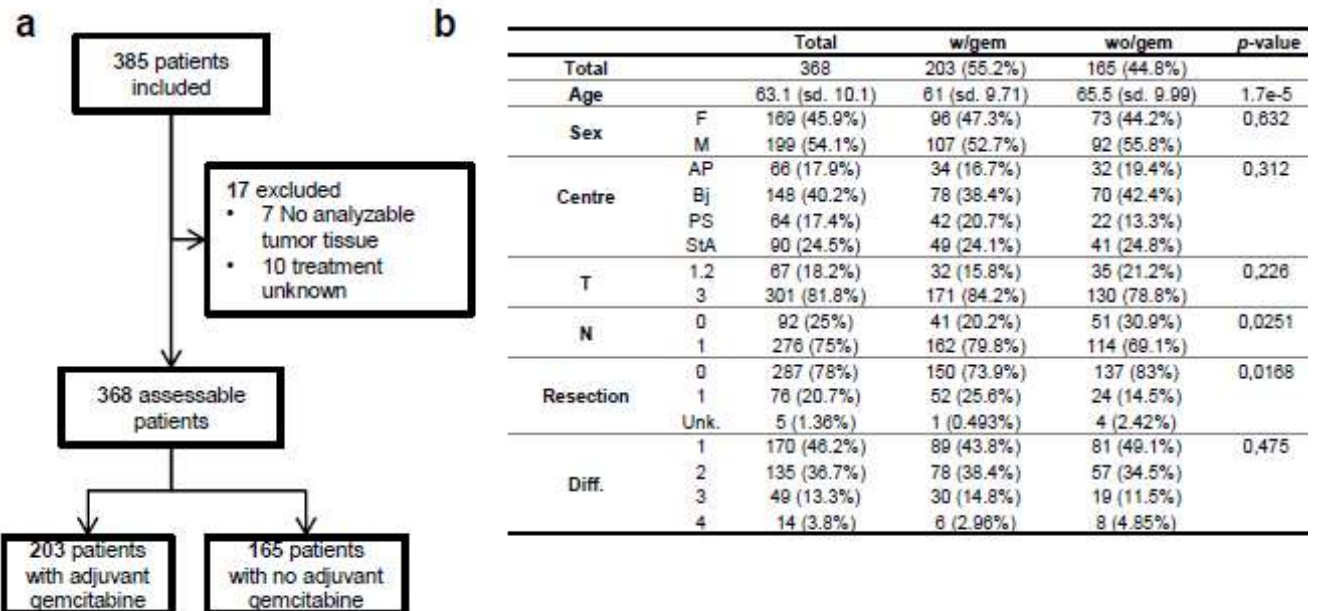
a

385 patients included

17 excluded
• 7 No analyzable tumor tissue
• 10 treatment unknown

368 assessable patients

203 patients with adjuvant gemcitabine

165 patients with no adjuvant gemcitabine

b

| | | Total | w/gem | wo/gem | p-value |
|---|---|---|---|---|---|
| Total | | 368 | 203 (55.2%) | 165 (44.8%) | |
| Age | | 63.1 (sd. 10.1) | 61 (sd. 9.71) | 65.5 (sd. 9.99) | 1.7e-5 |
| Sex | F | 169 (45.9%) | 96 (47.3%) | 73 (44.2%) | 0,632 |
| | M | 199 (54.1%) | 107 (52.7%) | 92 (55.8%) | |
| Centre | AP | 66 (17.9%) | 34 (16.7%) | 32 (19.4%) | 0,312 |
| | Bj | 148 (40.2%) | 78 (38.4%) | 70 (42.4%) | |
| | PS | 64 (17.4%) | 42 (20.7%) | 22 (13.3%) | |
| | StA | 90 (24.5%) | 49 (24.1%) | 41 (24.8%) | |
| T | 1.2 | 67 (18.2%) | 32 (15.8%) | 35 (21.2%) | 0,226 |
| | 3 | 301 (81.8%) | 171 (84.2%) | 130 (78.8%) | |
| N | 0 | 92 (25%) | 41 (20.2%) | 51 (30.9%) | 0,0251 |
| | 1 | 276 (75%) | 162 (79.8%) | 114 (69.1%) | |
| Resection | 0 | 287 (78%) | 150 (73.9%) | 137 (83%) | 0,0168 |
| | 1 | 76 (20.7%) | 52 (25.6%) | 24 (14.5%) | |
| | Unk. | 5 (1.36%) | 1 (0.493%) | 4 (2.42%) | |
| Diff. | 1 | 170 (46.2%) | 89 (43.8%) | 81 (49.1%) | 0,475 |
| | 2 | 135 (36.7%) | 78 (38.4%) | 57 (34.5%) | |
| | 3 | 49 (13.3%) | 30 (14.8%) | 19 (11.5%) | |
| | 4 | 14 (3.8%) | 6 (2.96%) | 8 (4.85%) | |